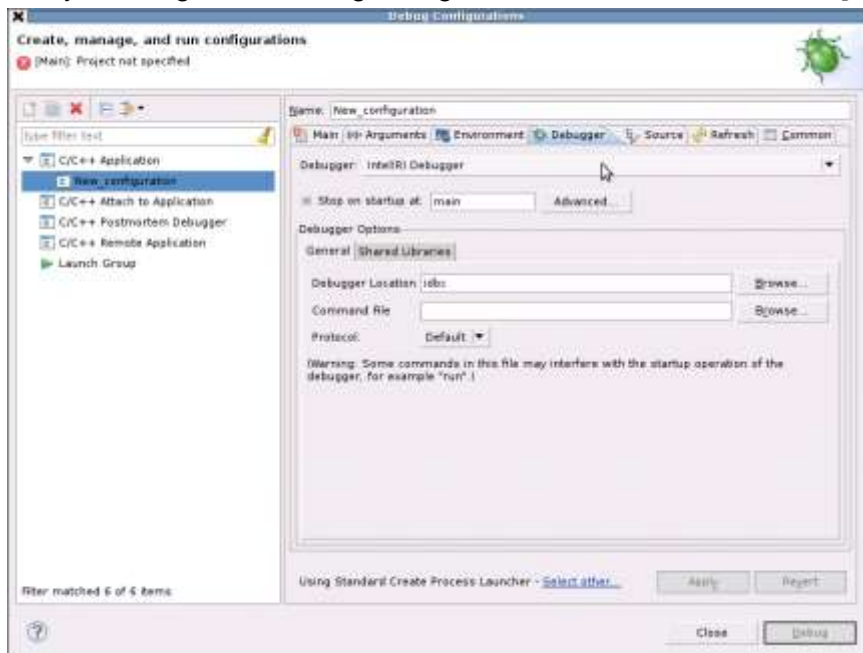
Debug Configurations
Create, manage, and run configurations
[Main]: Project not specified

type filter text
C/C++ Application
New_configuration
C/C++ Attach to Application
C/C++ Postmortem Debugger
C/C++ Remote Application
Launch Group

Filter matched 6 of 6 items

Name: New_configuration
Main | Arguments | Environment | Debugger | Source | Refresh | Common
Debugger: Intel(R) Debugger
Stop on startup at: main
Advanced...
Debugger Options
General | Shared Libraries
Debugger Location: idbc
Browse...
Command File
Browse...
Protocol: Default
(Warning: Some commands in this file may interfere with the startup operation of the debugger, for example "run".)

Using Standard Create Process Launcher - Select other...
Apply
Revert

Close
Debug